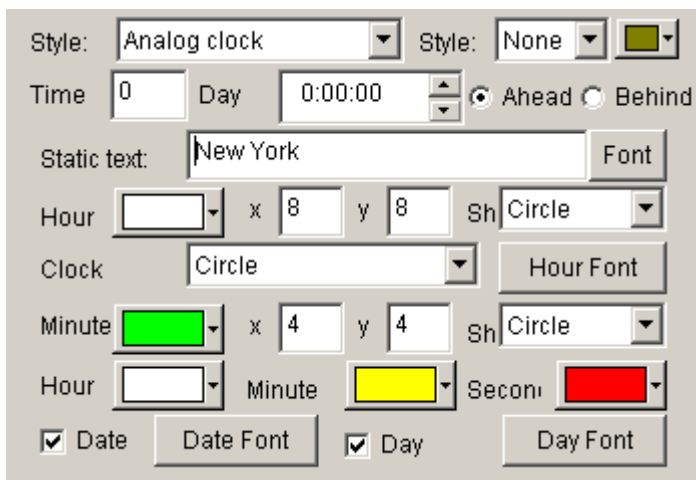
Style: Analog clock Style: None

Time 0 Day 0:00:00 Ahead Behind

Static text: New York Font

Hour x 8 y 8 Sh Circle

Clock Circle Hour Font

Minute x 4 y 4 Sh Circle

Hour Minute Secon

Date Date Font Day Day Font